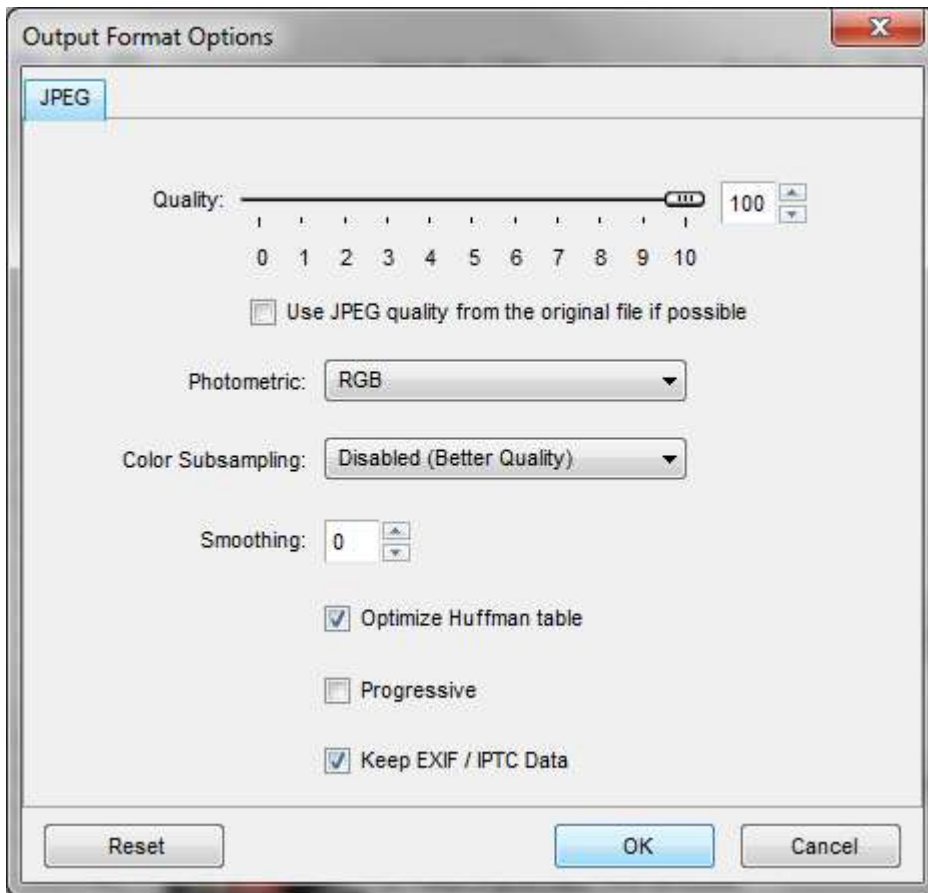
Output Format Options

JPEG

Quality: 100

0 1 2 3 4 5 6 7 8 9 10

Use JPEG quality from the original file if possible

Photometric: RGB

Color Subsampling: Disabled (Better Quality)

Smoothing: 0

Optimize Huffman table

Progressive

Keep EXIF / IPTC Data

Reset

OK

Cancel